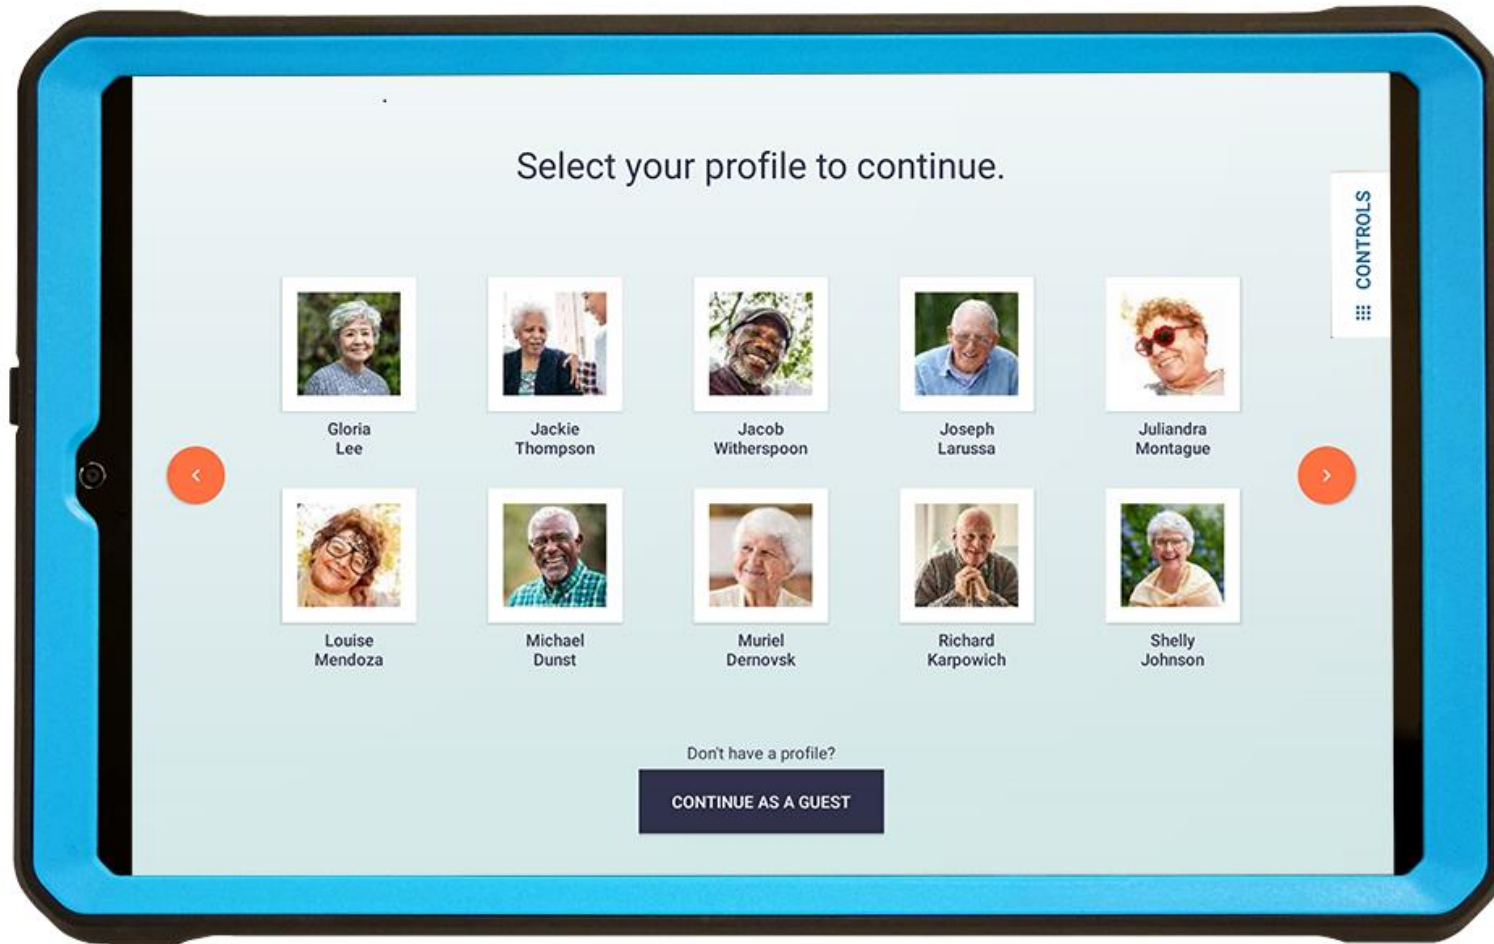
Select your profile to continue.

CONTROLS

‹

Gloria Lee

Jackie Thompson

Jacob Witherspoon

Joseph Larussa

Juliandra Montague

›

Louise Mendoza

Michael Dunst

Muriel Dernovsk

Richard Karpowich

Shelly Johnson

Don't have a profile?

CONTINUE AS A GUEST